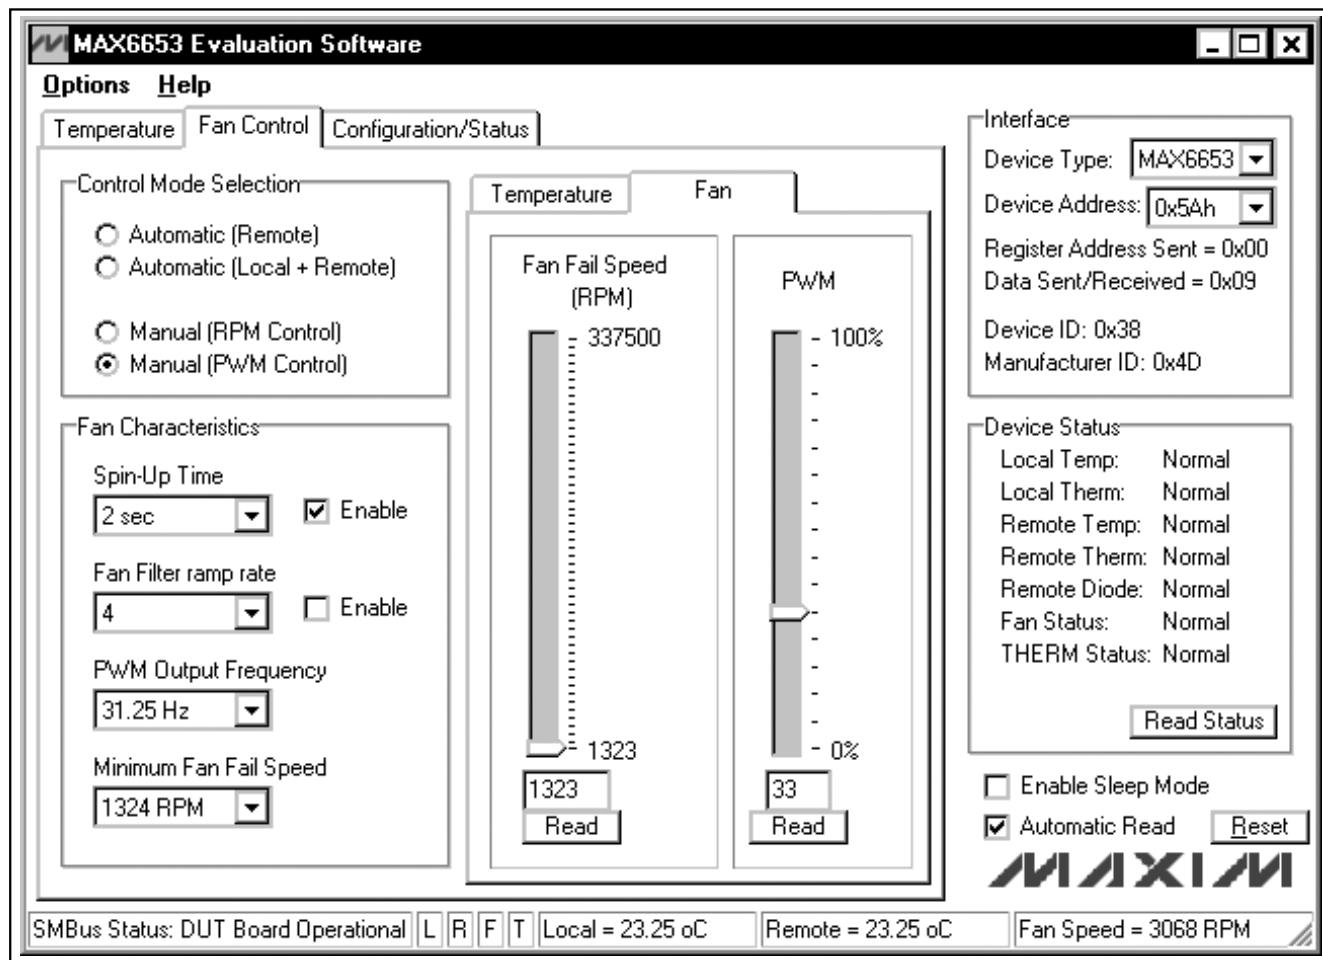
MAX6653 Evaluation Software

Options Help

Temperature | Fan Control | Configuration/Status

Control Mode Selection
Automatic (Remote)
Automatic (Local + Remote)
Manual (RPM Control)
Manual (PWM Control)

Fan Characteristics
Spin-Up Time
2 sec
Enable
Fan Filter ramp rate
4
Enable
PWM Output Frequency
31.25 Hz
Minimum Fan Fail Speed
1324 RPM

Temperature | Fan

Fan Fail Speed (RPM)
337500
1323
1323
Read

PWM
100%
0%
33
Read

Interface
Device Type: MAX6653
Device Address: 0x5Ah
Register Address Sent = 0x00
Data Sent/Received = 0x09
Device ID: 0x38
Manufacturer ID: 0x4D

Device Status
Local Temp: Normal
Local Therm: Normal
Remote Temp: Normal
Remote Therm: Normal
Remote Diode: Normal
Fan Status: Normal
THERM Status: Normal
Read Status

Enable Sleep Mode
Automatic Read
Reset

MAXIM

SMBus Status: DUT Board Operational | L | R | F | T | Local = 23.25 oC | Remote = 23.25 oC | Fan Speed = 3068 RPM